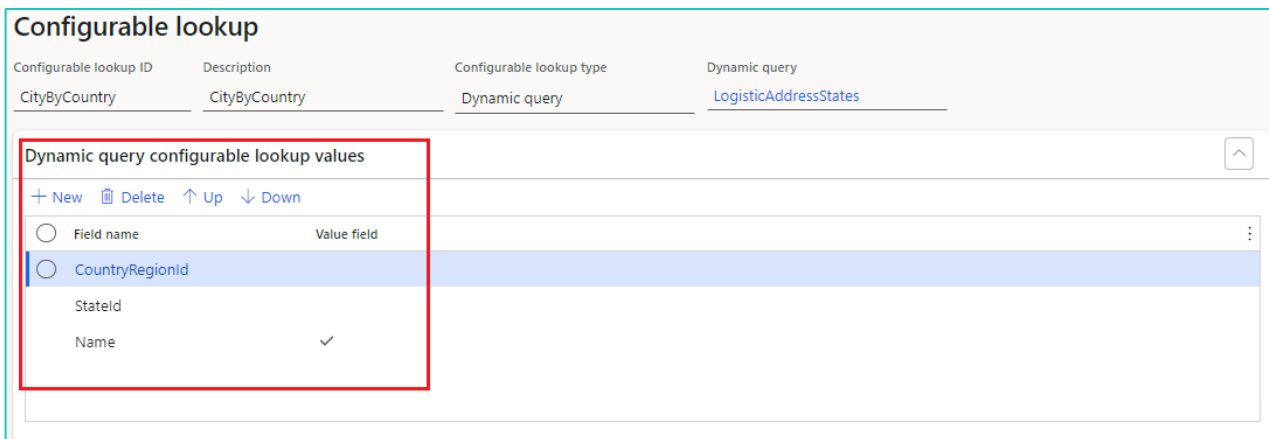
Configurable lookup

Configurable lookup ID
CityByCountry

Description
CityByCountry

Configurable lookup type
Dynamic query

Dynamic query
LogisticAddressStates

Dynamic query configurable lookup values

+ New  Delete  ↑ Up  ↓ Down

| Field name | Value field |
|---|---|
| CountryRegionId | |
| StateId | |
| Name | ✓ |